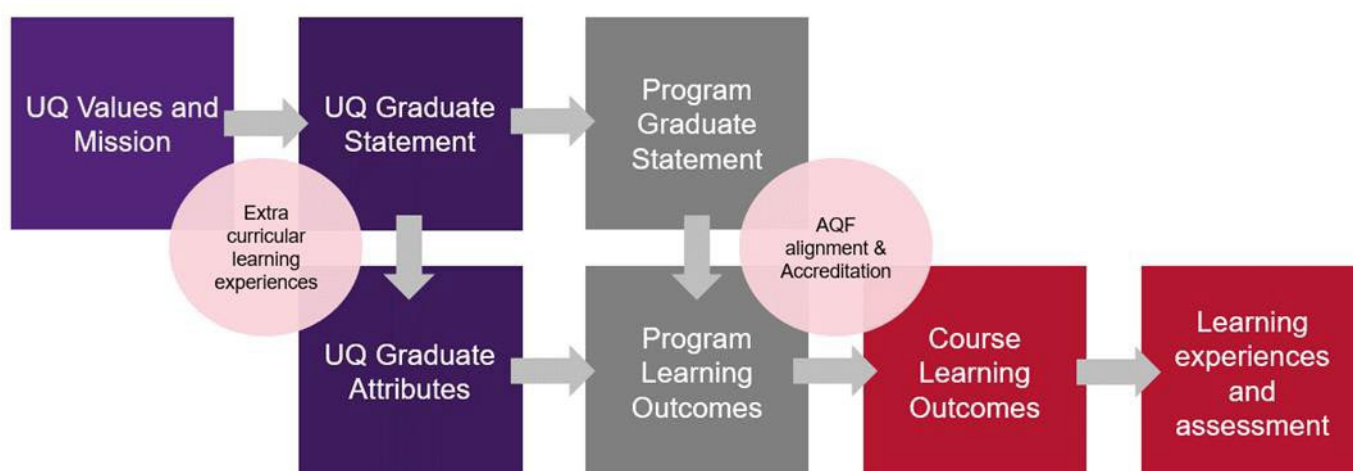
UQ Values and Mission

UQ Graduate Statement

Program Graduate Statement

Extra curricular learning experiences

AQF alignment & Accreditation

UQ Graduate Attributes

Program Learning Outcomes

Course Learning Outcomes

Learning experiences and assessment